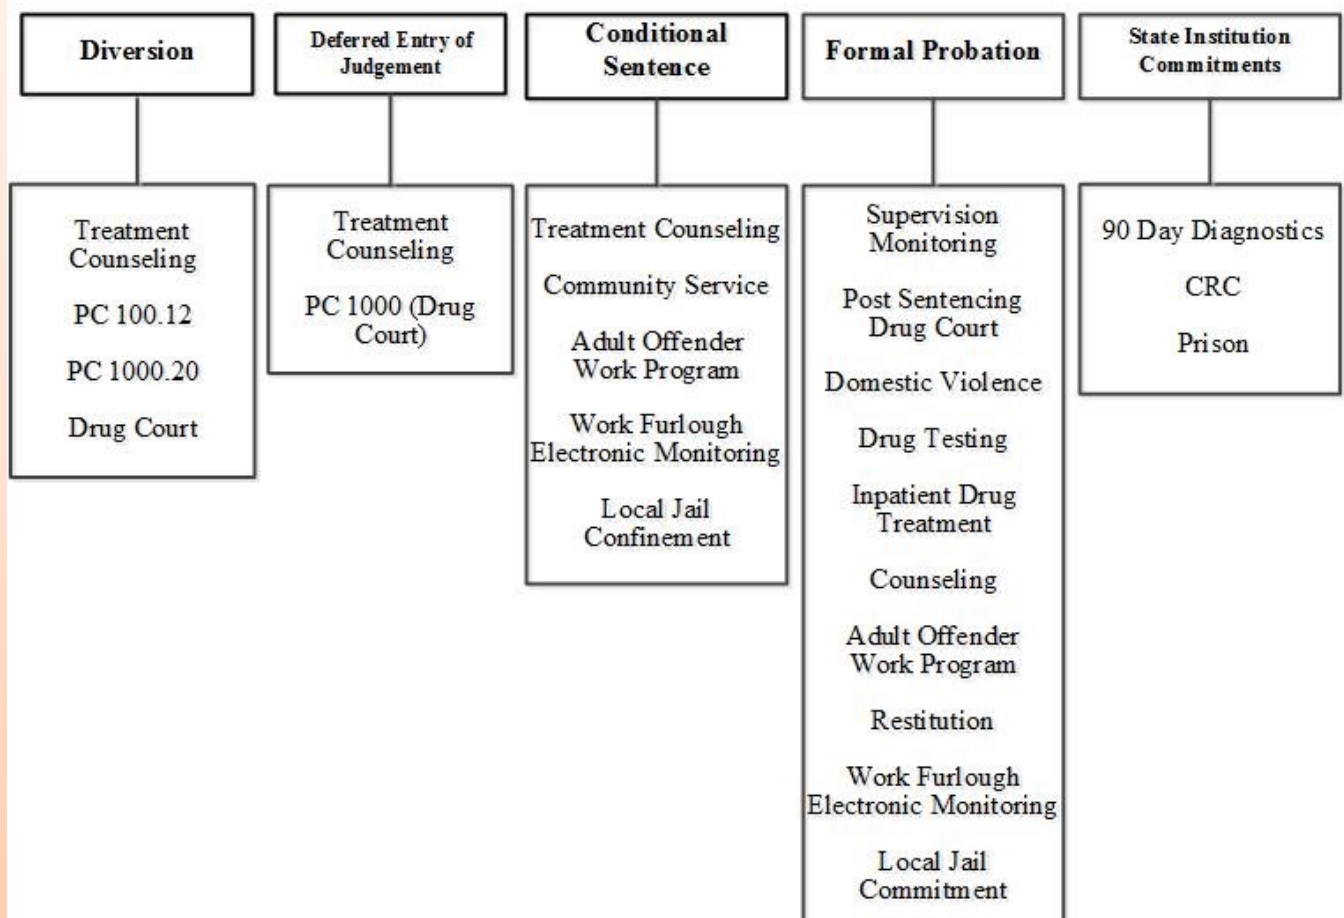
Diversion

Treatment Counseling

PC 100.12

PC 1000.20

Drug Court

Deferred Entry of Judgement

Treatment Counseling

PC 1000 (Drug Court)

Conditional Sentence

Treatment Counseling

Community Service

Adult Offender Work Program

Work Furlough Electronic Monitoring

Local Jail Confinement

Formal Probation

Supervision Monitoring

Post Sentencing Drug Court

Domestic Violence

Drug Testing

Inpatient Drug Treatment

Counseling

Adult Offender Work Program

Restitution

Work Furlough Electronic Monitoring

Local Jail Commitment

State Institution Commitments

90 Day Diagnostics

CRC

Prison